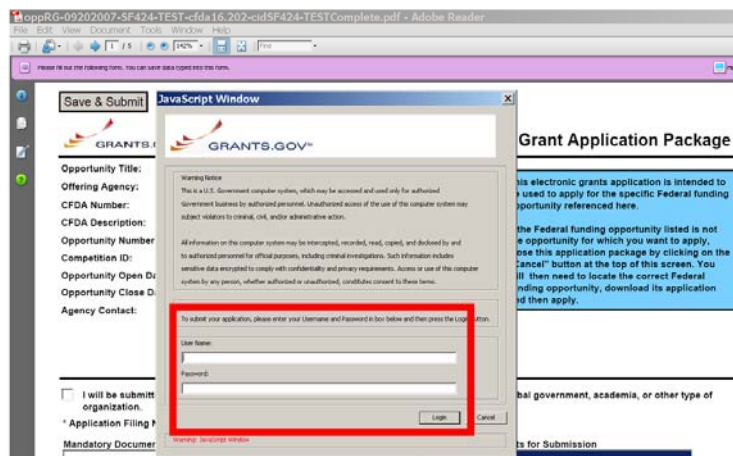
oppRG-09202007-SF424-TEST-cfda16.202-cidSF424-TESTComplete.pdf - Adobe Reader

File Edit View Document Tools Window Help

1 / 5 142% Find

Please fill out the following form. You can save data typed into this form.

Save & Submit

GRANTS.GOV

Grant Application Package

Opportunity Title:

Offering Agency:

CFDA Number:

CFDA Description:

Opportunity Number

Competition ID:

Opportunity Open Da

Opportunity Close Da

Agency Contact:

his electronic grants application is intended to e used to apply for the specific Federal funding pportunity referenced here.

the Federal funding opportunity listed is not e opportunity for which you want to apply, ose this application package by clicking on the Cancel" button at the top of this screen. You ll then need to locate the correct Federal nding opportunity, download its application d then apply.

I will be submitt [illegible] bal government, academia, or other type of organization.

* Application Filing N

Mandatory Documer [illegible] ts for Submission

JavaScript Window

GRANTS.GOV

Warning Notice

This is a U.S. Government computer system, which may be accessed and used only for authorized Government business by authorized personnel. Unauthorized access of the this computer system may subject violators to criminal, civil, and/or administrative action.

All information on this computer system may be intercepted, recorded, read, copied, and disclosed by and to authorized personnel for official purposes, including criminal investigations. Such information includes sensitive data encrypted to comply with confidentiality and privacy requirements. Access or use of this computer system by any person, whether authorized or unauthorized, constitutes consent to these terms.

To submit your application, please enter your Username and Password in box below and then press the Login button.

User Name:

Password:

Login Cancel

Warning: JavaScript Window